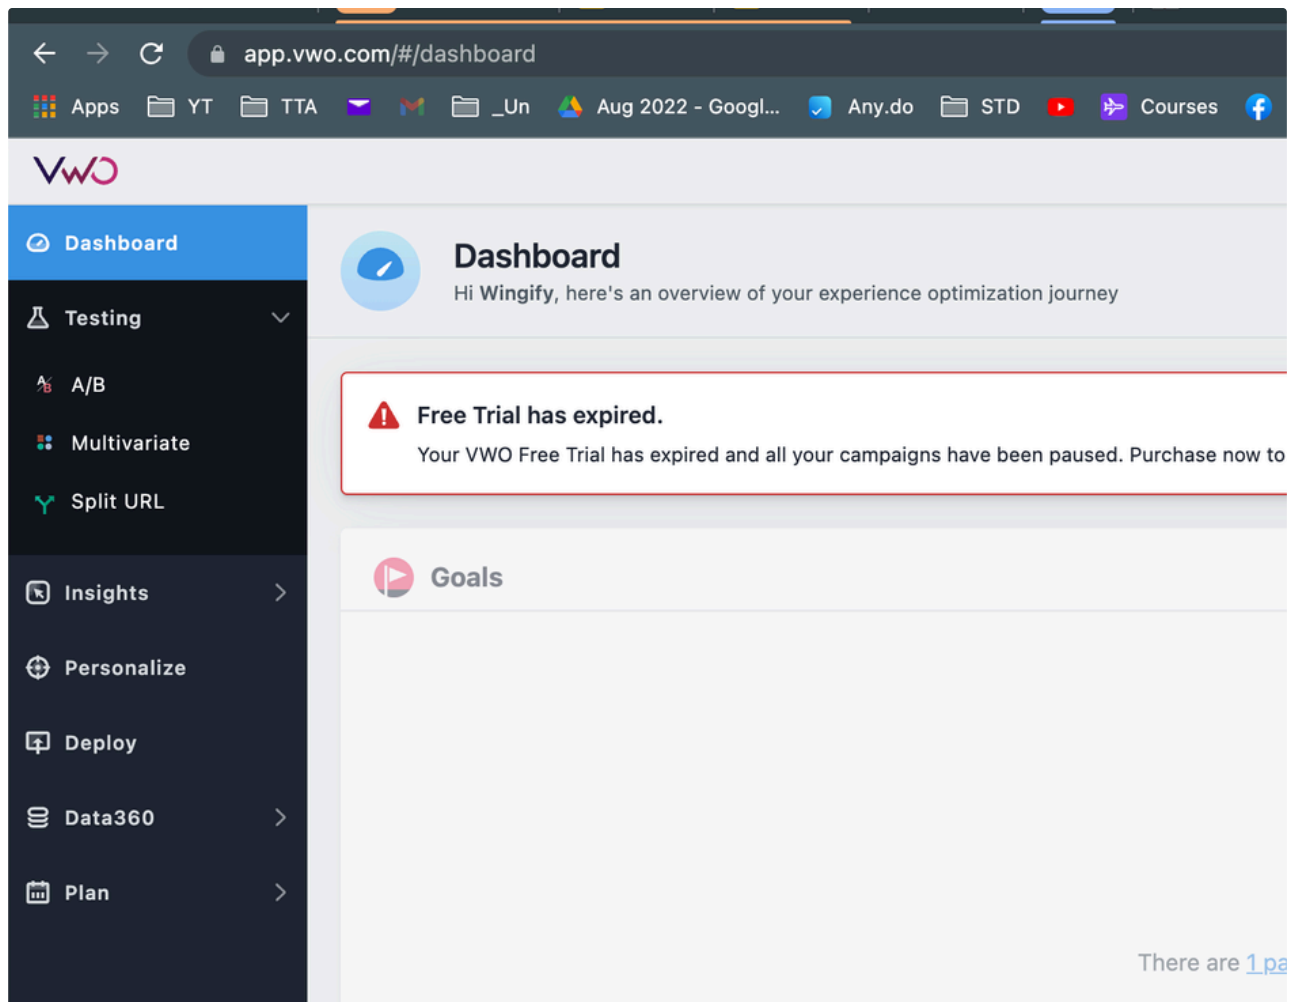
app.vwo.com/#/dashboard

Apps YT TTA _Un Aug 2022 - Googl... Any.do STD Courses

VWO

Dashboard

Testing

A/B

Multivariate

Split URL

Insights

Personalize

Deploy

Data360

Plan

Dashboard

Hi **Wingify**, here's an overview of your experience optimization journey

Free Trial has expired.

Your VWO Free Trial has expired and all your campaigns have been paused. Purchase now to

Goals

There are 1 pa